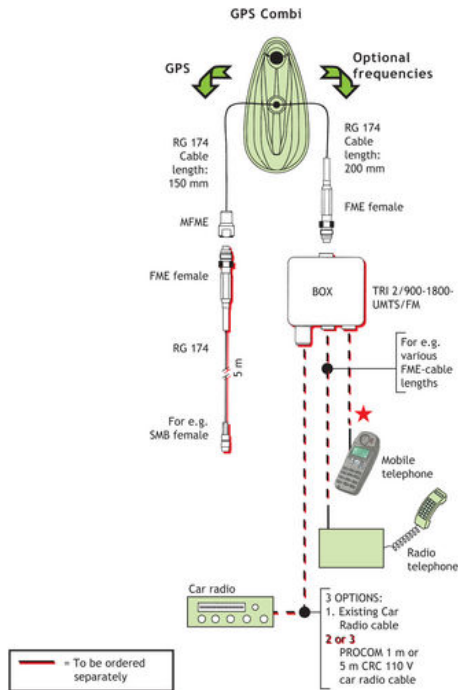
GPS Combi

GPS

Optional frequencies

RG 174 Cable length: 150 mm

RG 174 Cable length: 200 mm

FME female

MFME

FME female

BOX

TRI 2/900-1800-UMTS/FM

RG 174

5 m

For e.g. various FME-cable lengths

For e.g. SMB female

Mobile telephone

Radio telephone

Car radio

3 OPTIONS:
1. Existing Car Radio cable
2 or 3
PROCOM 1 m or 5 m CRC 110 V car radio cable

= To be ordered separately